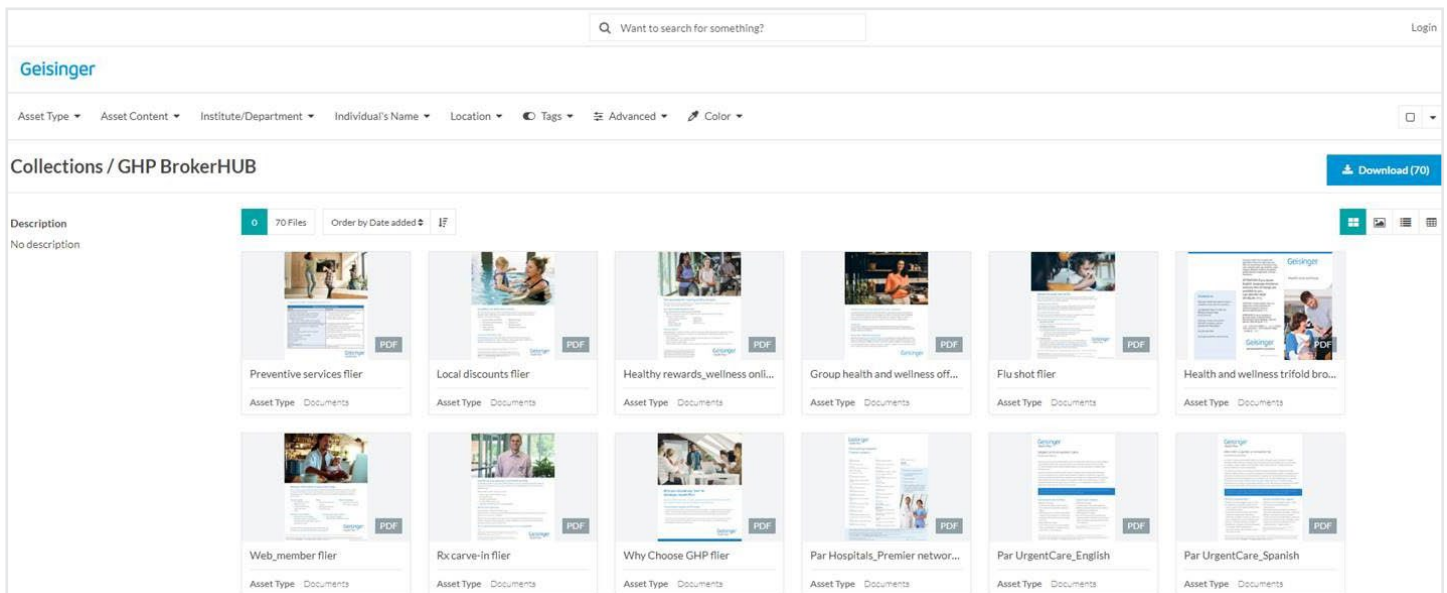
Want to search for something?

Login

Geisinger

Asset Type ▾ Asset Content ▾ Institute/Department ▾ Individual's Name ▾ Location ▾ Tags ▾ Advanced ▾ Color ▾

Collections / GHP BrokerHUB

Download (70)

Description
No description

0 70 Files Order by Date added

PDF
Preventive services flier
Asset Type Documents

PDF
Local discounts flier
Asset Type Documents

PDF
Healthy rewards_wellness onli...
Asset Type Documents

PDF
Group health and wellness off...
Asset Type Documents

PDF
Flu shot flier
Asset Type Documents

PDF
Health and wellness trifold bro...
Asset Type Documents

PDF
Web_member flier
Asset Type Documents

PDF
Rx carve-in flier
Asset Type Documents

PDF
Why Choose GHP flier
Asset Type Documents

PDF
Par Hospitals_Premier networ...
Asset Type Documents

PDF
Par UrgentCare_English
Asset Type Documents

PDF
Par UrgentCare_Spanish
Asset Type Documents